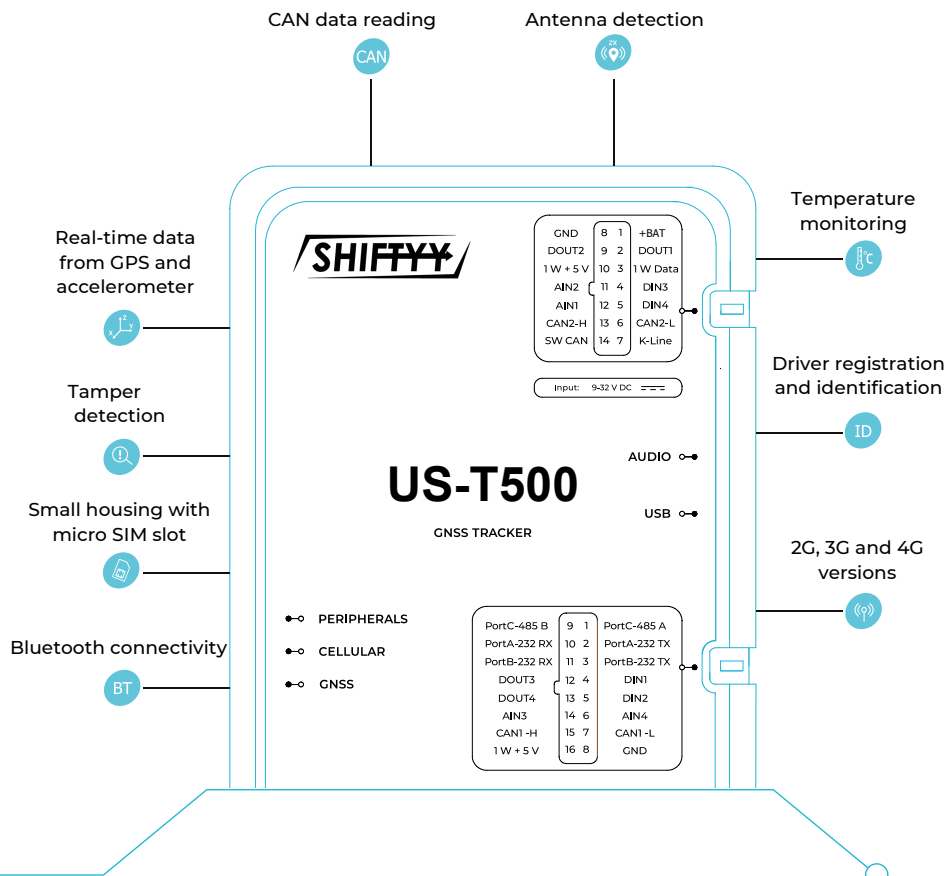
CAN data reading
CAN

Antenna detection

Real-time data from GPS and accelerometer

Tamper detection

Small housing with micro SIM slot

Bluetooth connectivity
BT

Temperature monitoring

Driver registration and identification
ID

2G, 3G and 4G versions

SHIFTYY

| GND | 8 | 1 | +BAT |
|---|---|---|---|
| DOUT2 | 9 | 2 | DOUT1 |
| 1 W + 5 V | 10 | 3 | 1 W Data |
| AIN2 | 11 | 4 | DIN3 |
| AIN1 | 12 | 5 | DIN4 |
| CAN2-H | 13 | 6 | CAN2-L |
| SW CAN | 14 | 7 | K-Line |

Input: 9-32 V DC

US-T500
GNSS TRACKER

AUDIO
USB

PERIPHERALS
CELLULAR
GNSS

| PortC-485 B | 9 | 1 | PortC-485 A |
|---|---|---|---|
| PortA-232 RX | 10 | 2 | PortA-232 TX |
| PortB-232 RX | 11 | 3 | PortB-232 TX |
| DOUT3 | 12 | 4 | DIN1 |
| DOUT4 | 13 | 5 | DIN2 |
| AIN3 | 14 | 6 | AIN4 |
| CAN1 -H | 15 | 7 | CAN1 -L |
| 1 W + 5 V | 16 | 8 | GND |